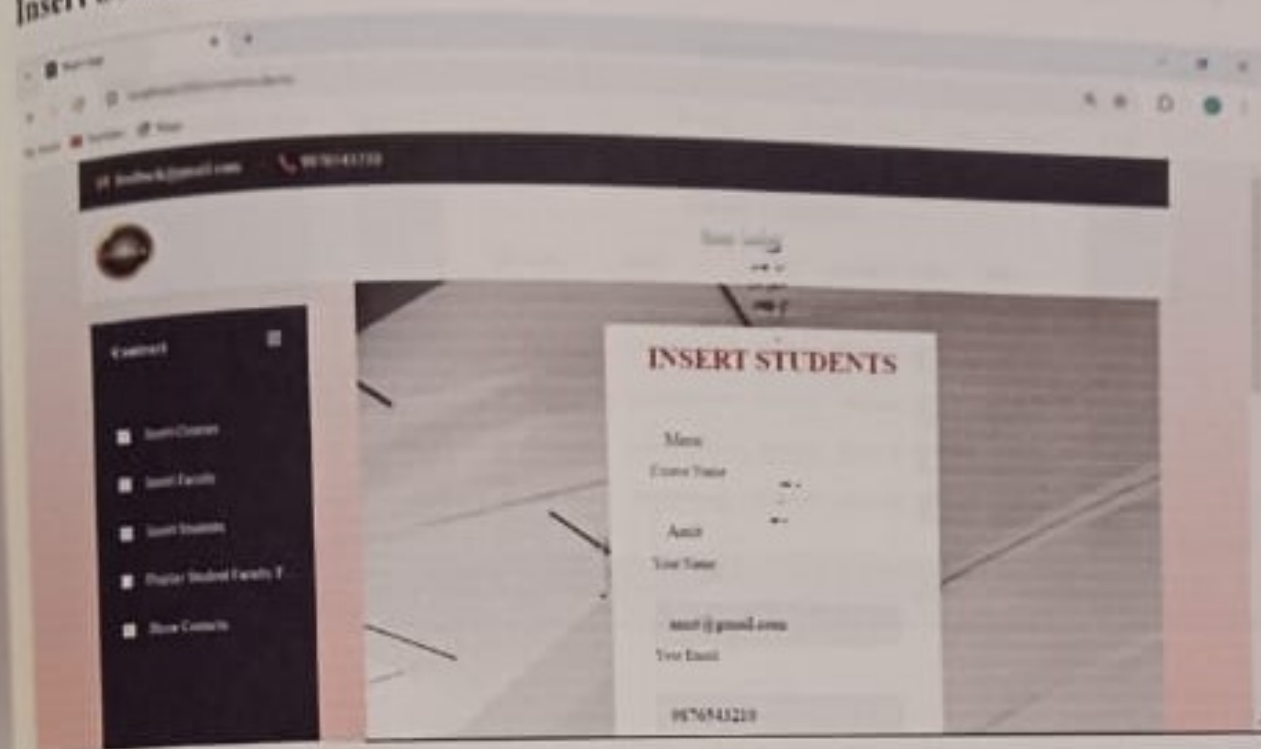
Insert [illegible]

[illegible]@gmail.com 9876543210

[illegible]

Control

Insert Courses

Insert Faculty

Insert Students

Display Student Faculty T...

Show Contacts

INSERT STUDENTS

Mscit

Course Name

Amit

Your Name

amit@gmail.com

Your Email

9876543210